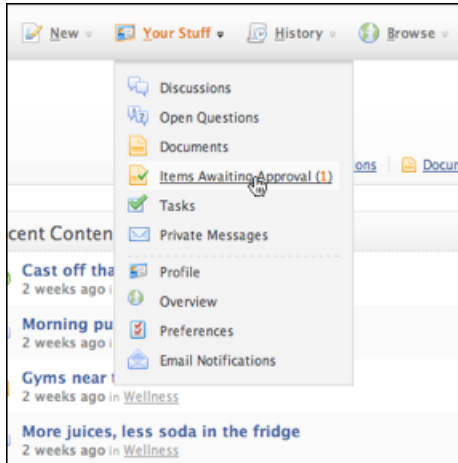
New Your Stuff History Browse

Discussions
Open Questions
Documents
Items Awaiting Approval (1)
Tasks
Private Messages
Profile
Overview
Preferences
Email Notifications

ons Docu

cent Conten

Cast off tha
2 weeks ago

Morning pu
2 weeks ago

Gyms near t
2 weeks ago in Wellness

More juices, less soda in the fridge
2 weeks ago in Wellness